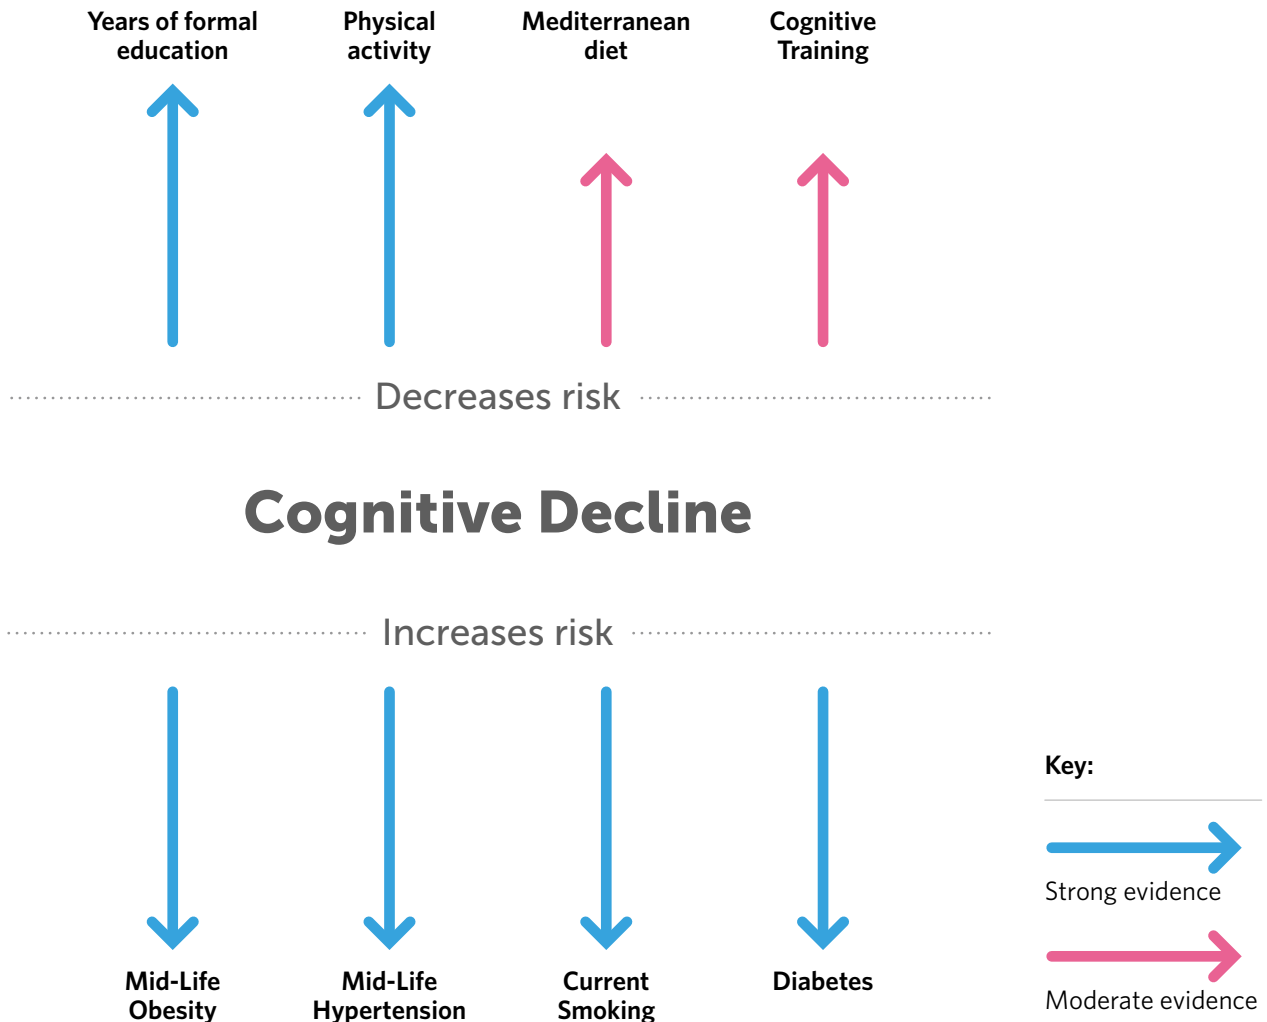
Years of formal education

Physical activity

Mediterranean diet

Cognitive Training

Decreases risk

Cognitive Decline

Increases risk

Mid-Life Obesity

Mid-Life Hypertension

Current Smoking

Diabetes

Key:

Strong evidence

Moderate evidence